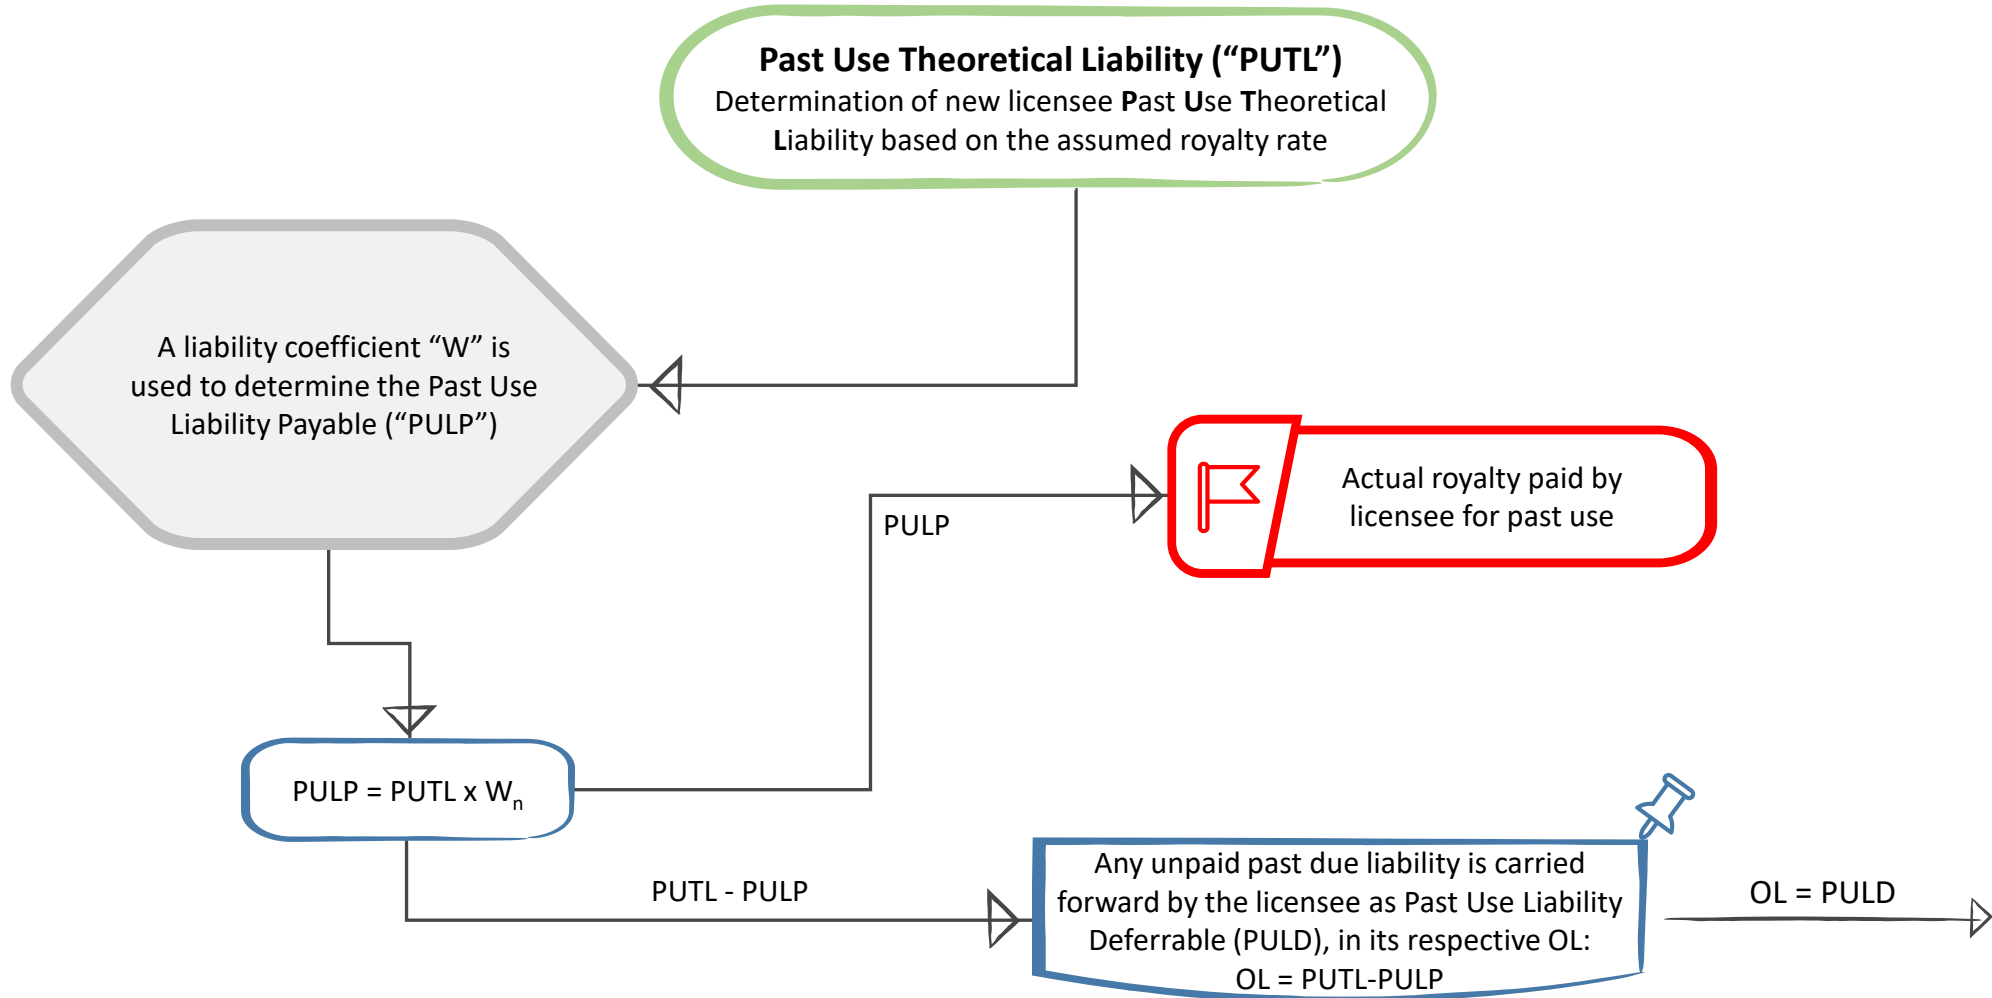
Past Use Theoretical Liability (“PUTL”)
Determination of new licensee Past Use Theoretical Liability based on the assumed royalty rate

A liability coefficient “W” is used to determine the Past Use Liability Payable (“PULP”)

PULP

Actual royalty paid by licensee for past use

PULP = PUTL x $W_n$

PUTL - PULP

Any unpaid past due liability is carried forward by the licensee as Past Use Liability Deferrable (PULD), in its respective OL: OL = PUTL-PULP

OL = PULD